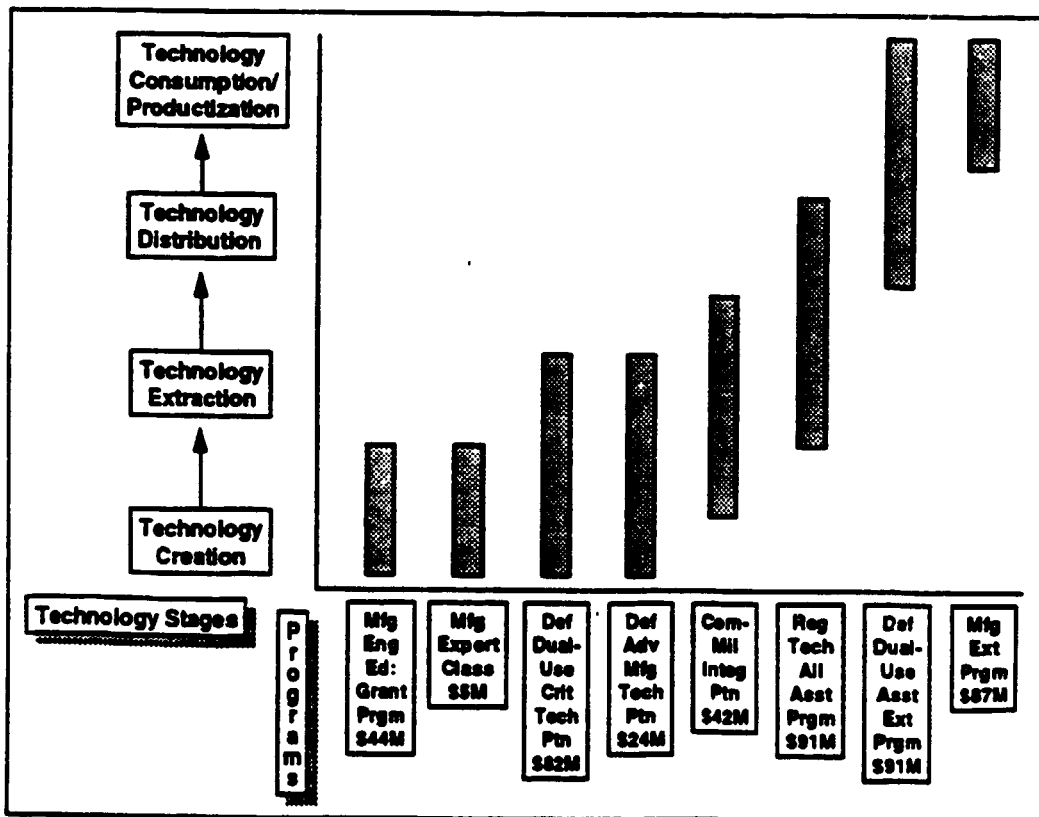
Technology Consumption/ Productization

Technology Distribution

Technology Extraction

Technology Creation

Technology Stages

Programs

| Mfg Eng Ed: Grant Prgm \$44M | Mfg Expert Class \$5M | Def Dual-Use Crit Tech Ptn \$82M | Def Adv Mfg Tech Ptn \$24M | Com-Mil Integ Ptn \$42M | Reg Tech All Asst Prgm \$91M | Def Dual-Use Asst Ext Prgm \$91M | Mfg Ext Prgm \$87M |
|---|---|---|---|---|---|---|---|